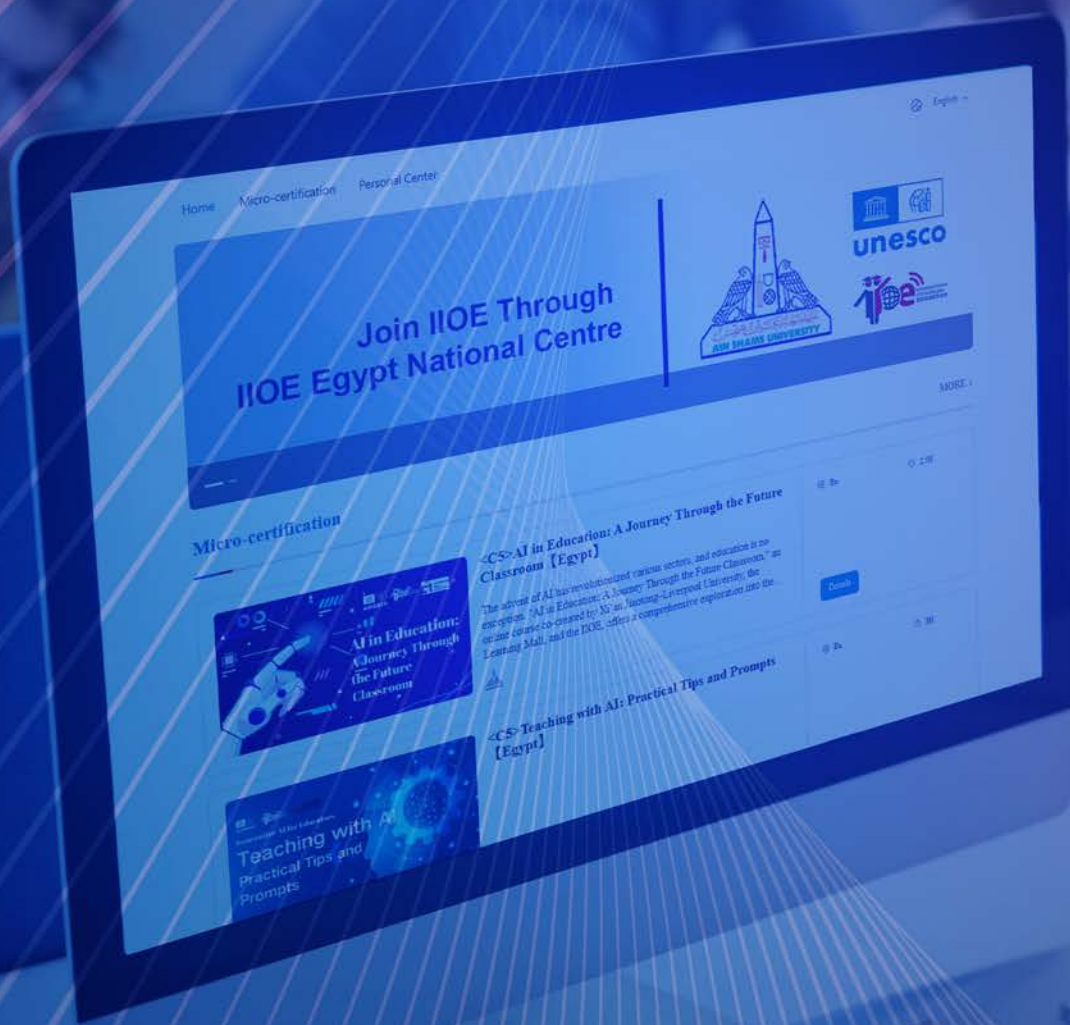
English

Home Micro-certification Personal Center

Join IIOE Through IIOE Egypt National Centre

unesco

AIN SHAMS UNIVERSITY

iioe

MORE

Micro-certification

<C5>AI in Education: A Journey Through the Future Classroom【Egypt】

The advent of AI has revolutionized various sectors, and education is no exception. "AI in Education: A Journey Through the Future Classroom," an online course co-created by Xi'an Jiaotong-Liverpool University, the Learning Mall, and the IIOE, offers a comprehensive exploration into the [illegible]

Details

AI in Education: A Journey Through the Future Classroom

<C5>Teaching with AI: Practical Tips and Prompts【Egypt】

Teaching with AI Practical Tips and Prompts